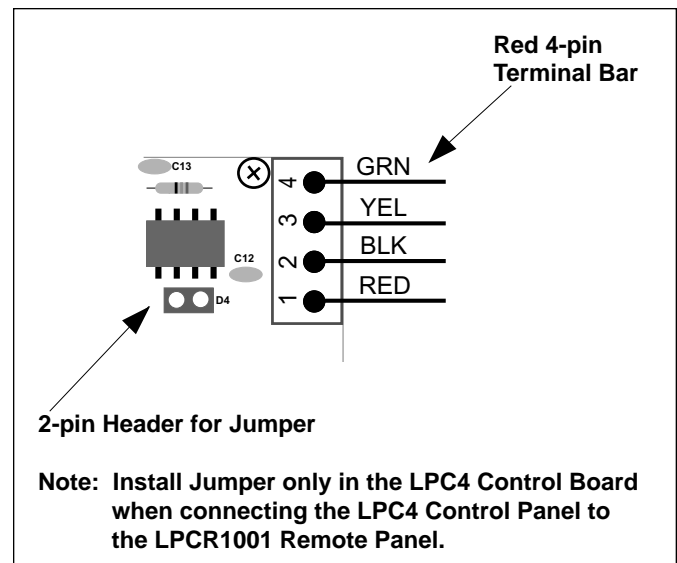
Red 4-pin
Terminal Bar

C13

4 GRN
3 YEL
2 BLK
1 RED

C12

D4

2-pin Header for Jumper

Note: Install Jumper only in the LPC4 Control Board when connecting the LPC4 Control Panel to the LPCR1001 Remote Panel.